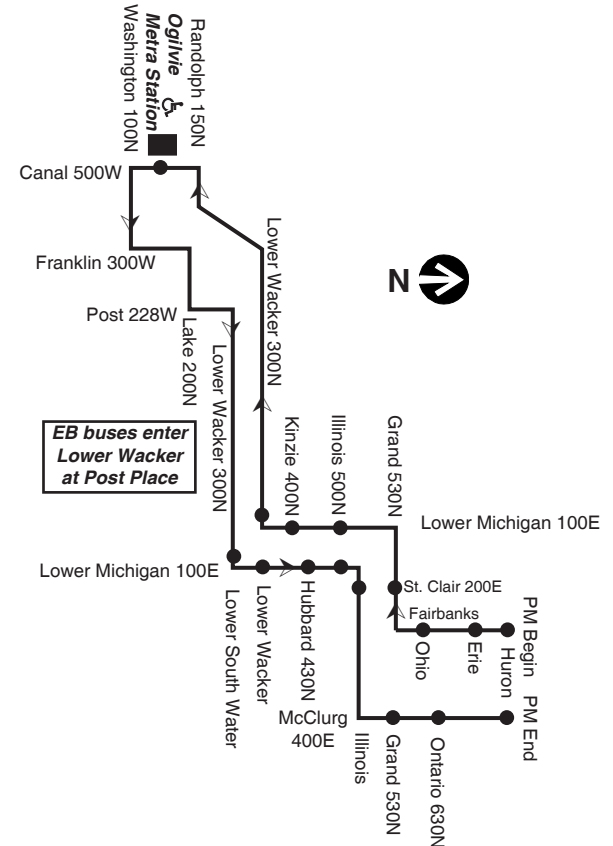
Randolph 150N
Oglivie
Metra Station
Washington 100N

Canal 500W

Franklin 300W

Post 228W

Lake 200N

Lower Wacker 300N

Lower Wacker 300N

N

EB buses enter Lower Wacker at Post Place

Kinzie 400N

Illinois 500N

Grand 530N

Lower Michigan 100E

Lower Michigan 100E

Lower South Water

Lower Wacker

Hubbard 430N

St. Clair 200E

Fairbanks

Ohio

Erie

PM Begin
Huron

McClurg
400E

Illinois

Grand 530N

Ontario 630N

PM End